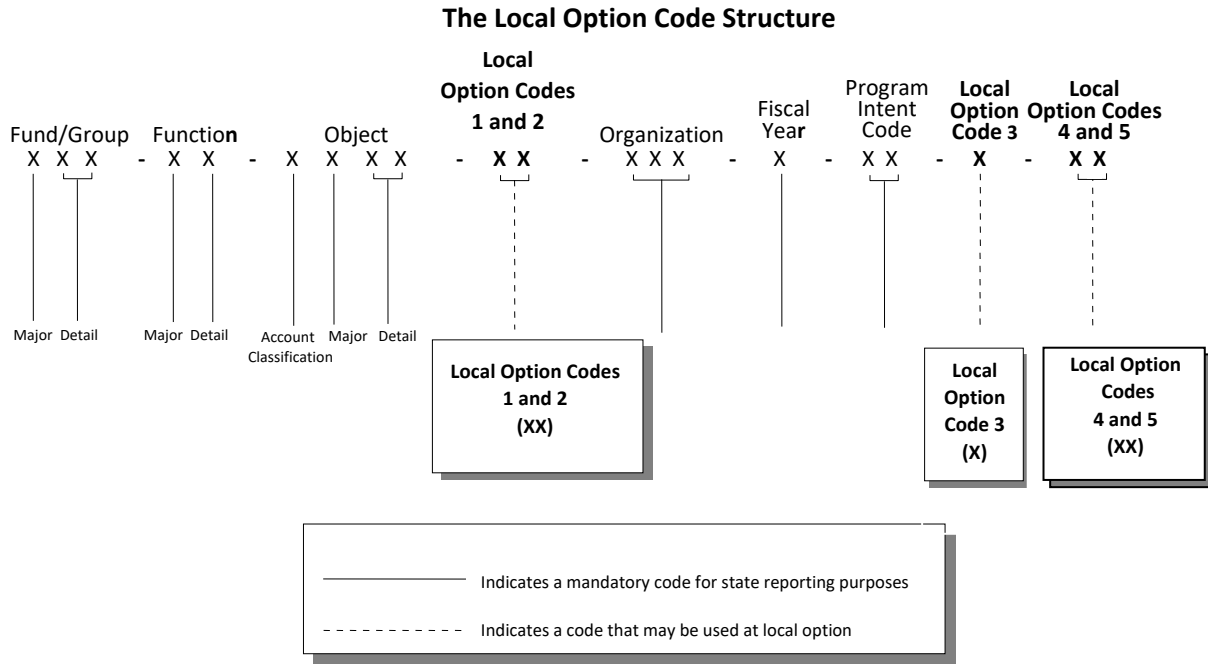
The Local Option Code Structure

Fund/Group
X X X

Function
X X

Object
X X X X

Local Option Codes 1 and 2
X X

Organization
X X X

Fiscal Year
X

Program Intent Code
X X

Local Option Code 3
X

Local Option Codes 4 and 5
X X

- - - - - - - -

Major Detail

Major Detail

Account Classification Major Detail

Local Option Codes 1 and 2 (XX)

Local Option Code 3 (X)

Local Option Codes 4 and 5 (XX)

Indicates a mandatory code for state reporting purposes

Indicates a code that may be used at local option